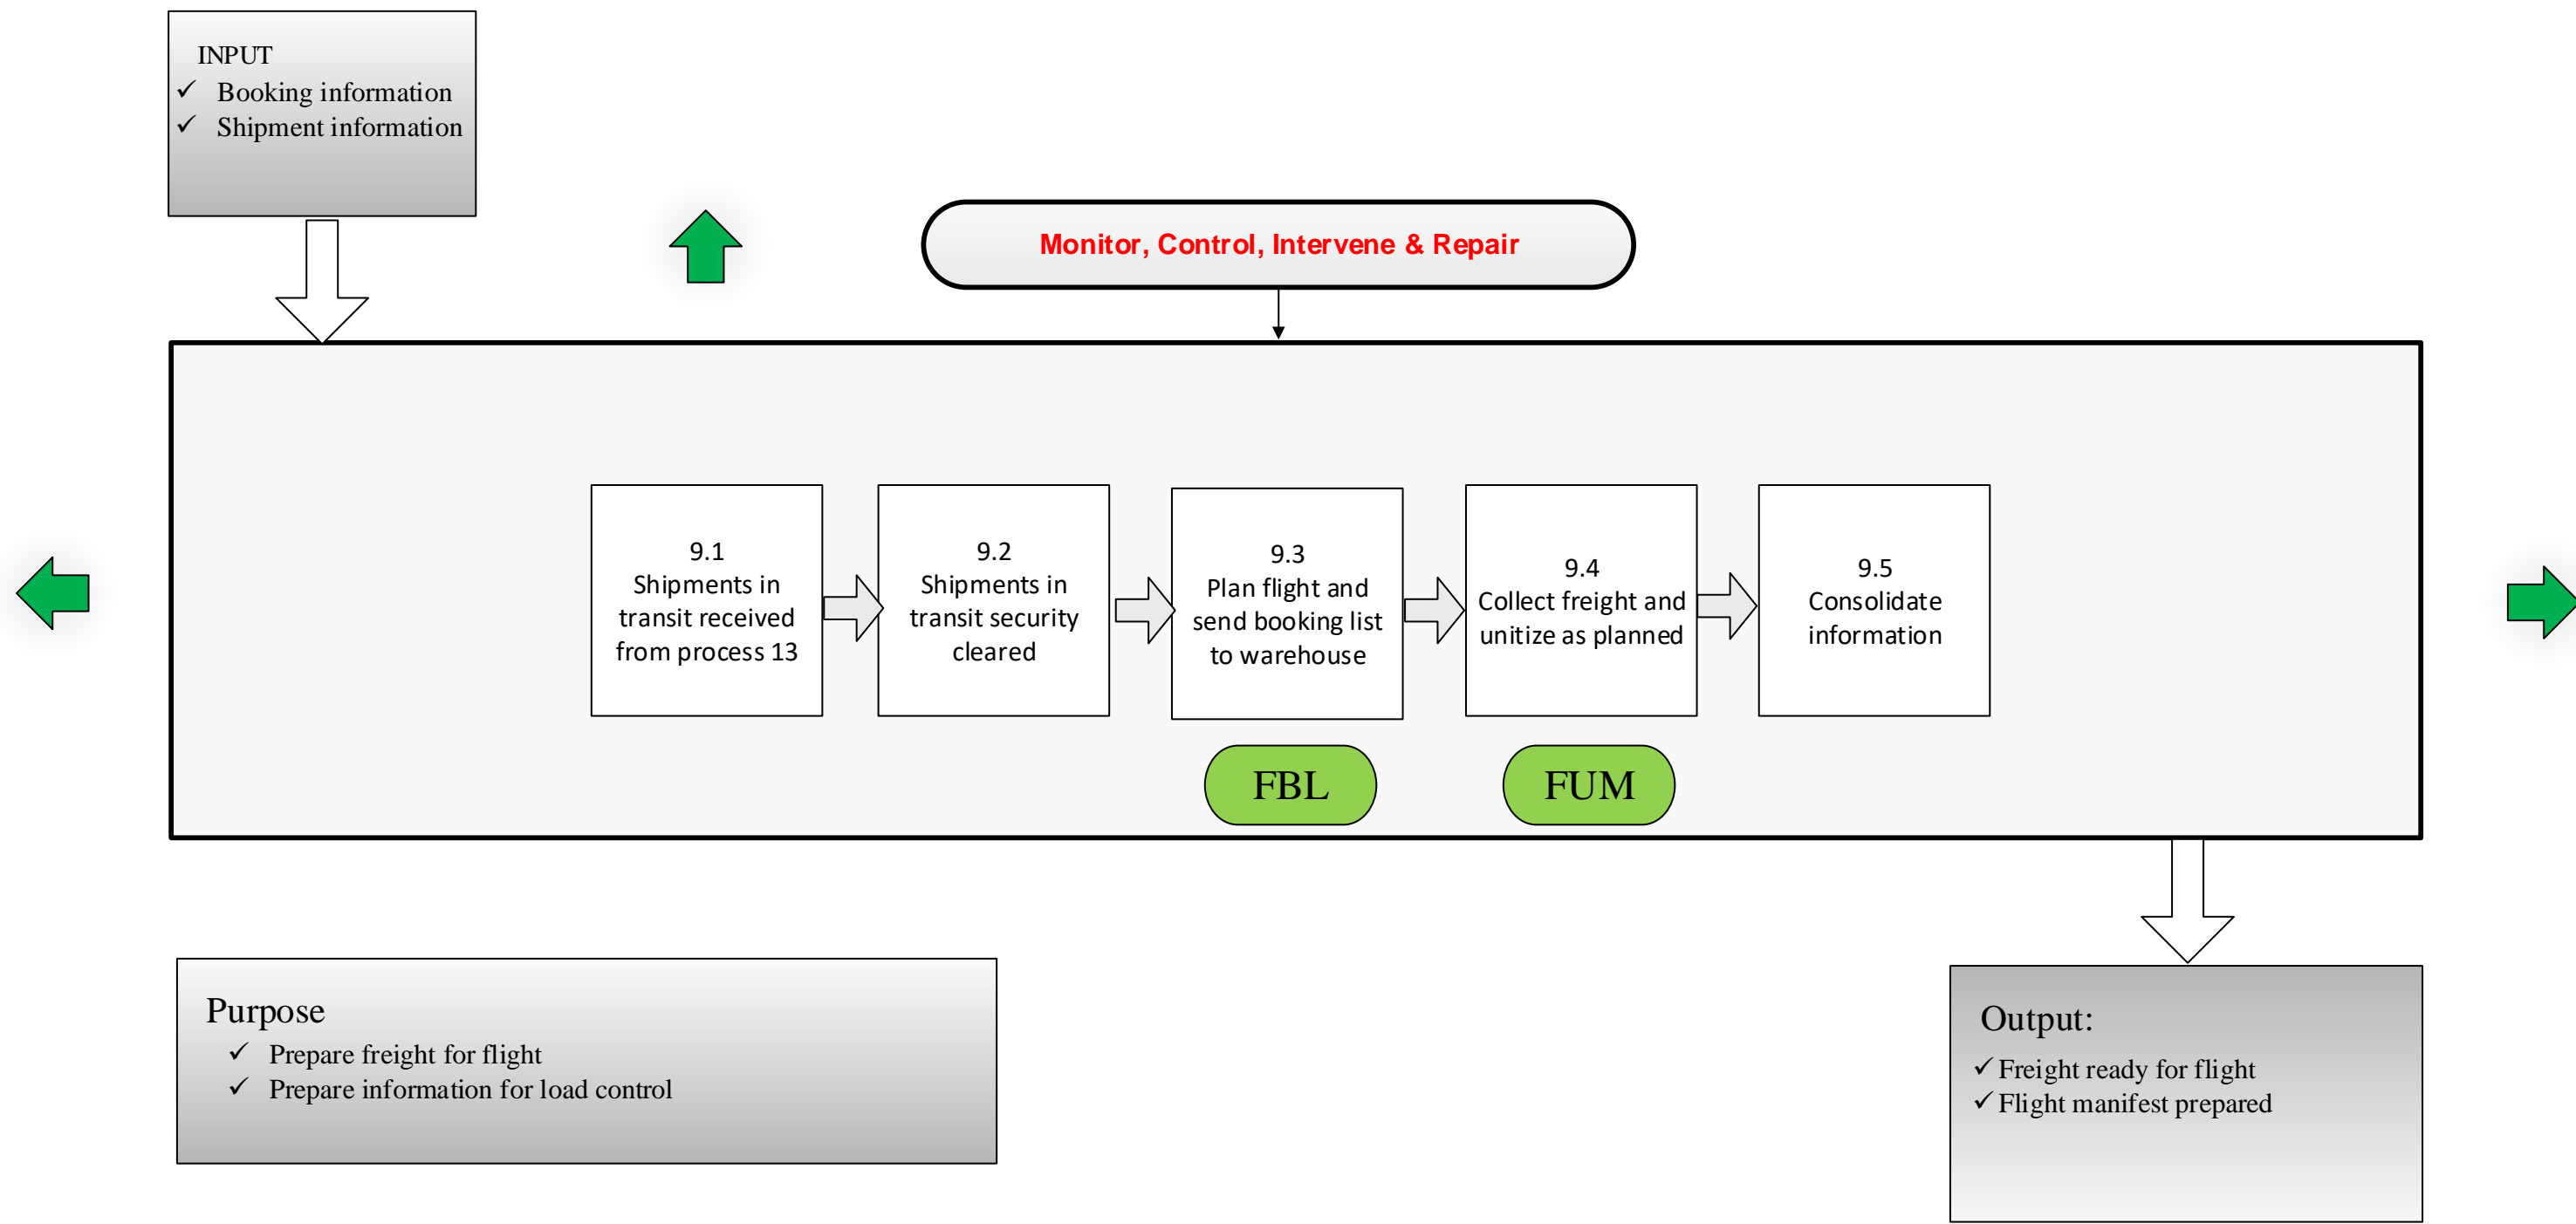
INPUT
✓ Booking information
✓ Shipment information

Monitor, Control, Intervene & Repair

9.1
Shipments in transit received from process 13

9.2
Shipments in transit security cleared

9.3
Plan flight and send booking list to warehouse

9.4
Collect freight and unitize as planned

9.5
Consolidate information

FBL

FUM

Purpose
✓ Prepare freight for flight
✓ Prepare information for load control

Output:
✓ Freight ready for flight
✓ Flight manifest prepared